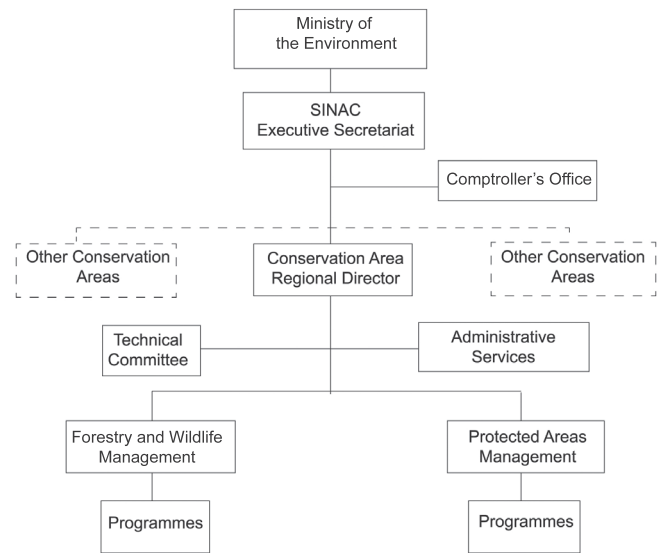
Ministry of the Environment

SINAC Executive Secretariat

Comptroller's Office

Other Conservation Areas

Conservation Area Regional Director

Other Conservation Areas

Technical Committee

Administrative Services

Forestry and Wildlife Management

Protected Areas Management

Programmes

Programmes